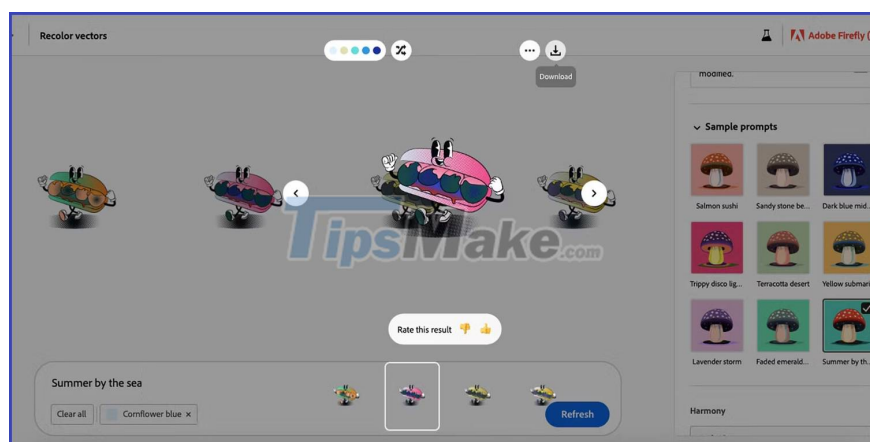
Recolor vectors

Download

Adobe Firefly (

modified.

Sample prompts

Salmon sushi

Sandy stone be...

Dark blue mid...

Trippy disco lig...

Terracotta desert

Yellow submari

Lavender storm

Faded emerald...

Summer by th...

TipsMake.com

Rate this result

Summer by the sea

Clear all

Cornflower blue ×

Refresh

Harmony